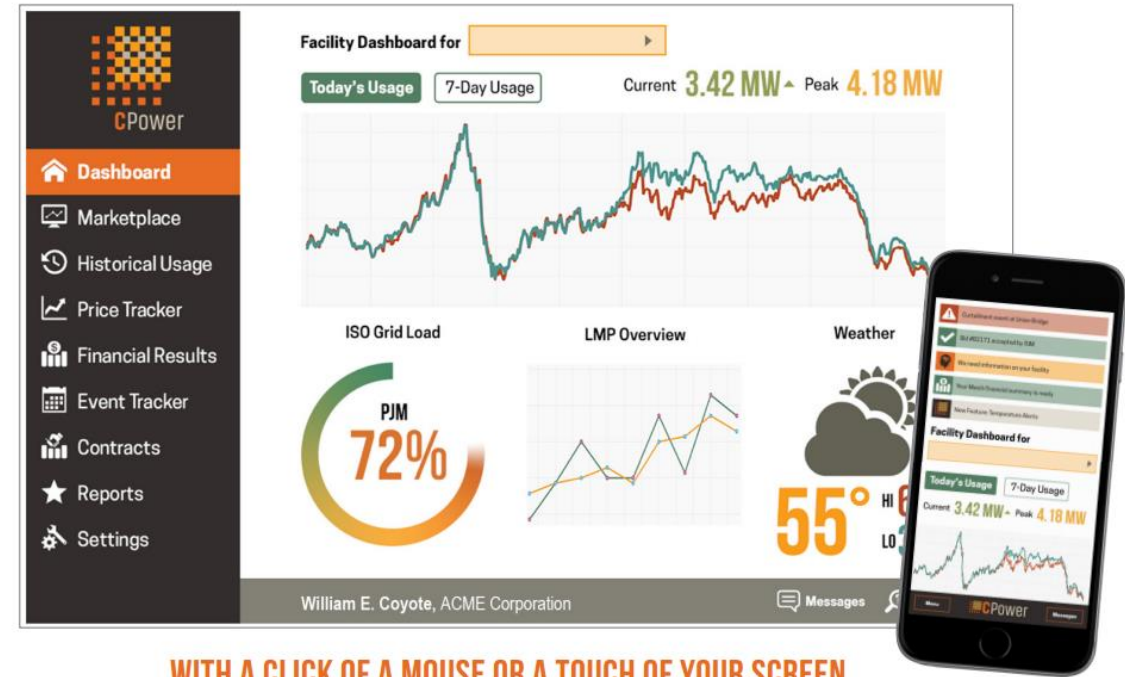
CPower

Dashboard
Marketplace
Historical Usage
Price Tracker
Financial Results
Event Tracker
Contracts
Reports
Settings

Facility Dashboard for

Today's Usage 7-Day Usage

Current 3.42 MW Peak 4.18 MW

ISO Grid Load

PJM
72%

LMP Overview

Weather

55°

HI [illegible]
LO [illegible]

William E. Coyote, ACME Corporation

Messages

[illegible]
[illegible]
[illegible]
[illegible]
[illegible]

Facility Dashboard for

Today's Usage 7-Day Usage

Current 3.42 MW Peak 4.18 MW

Menu CPower Messages

WITH A CLICK OF A MOUSE OR A TOUCH OF YOUR SCREEN